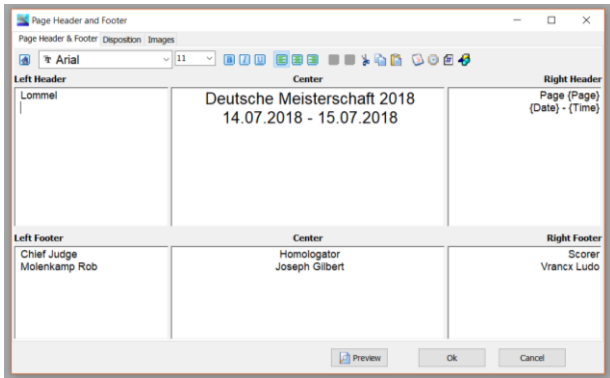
Page Header and Footer

Page Header & Footer | Disposition | Images

Arial | 11

Left Header

Lommel

Center

Deutsche Meisterschaft 2018
14.07.2018 - 15.07.2018

Right Header

Page {Page}
{Date} - {Time}

Left Footer

Chief Judge
Molenkamp Rob

Center

Homologator
Joseph Gilbert

Right Footer

Scorer
Vrancx Ludo

Preview | Ok | Cancel